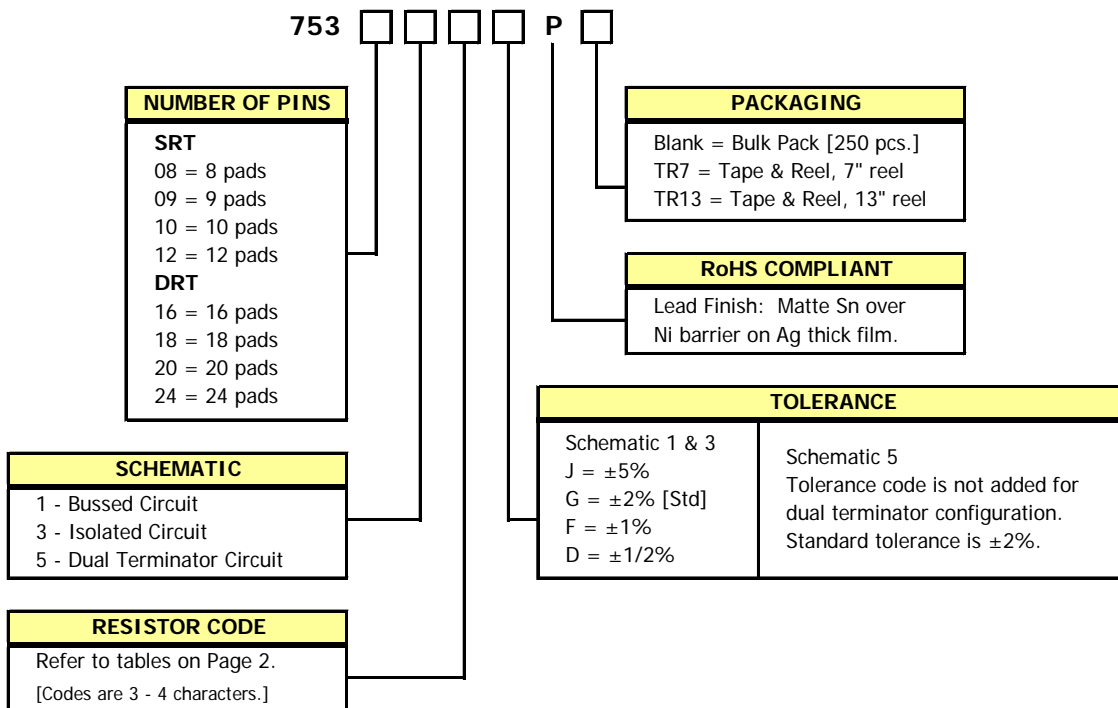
753 P

NUMBER OF PINS

SRT
08 = 8 pads
09 = 9 pads
10 = 10 pads
12 = 12 pads
DRT
16 = 16 pads
18 = 18 pads
20 = 20 pads
24 = 24 pads

PACKAGING

Blank = Bulk Pack [250 pcs.]
TR7 = Tape & Reel, 7" reel
TR13 = Tape & Reel, 13" reel

RoHS COMPLIANT

Lead Finish: Matte Sn over Ni barrier on Ag thick film.

SCHEMATIC

1 - Bussed Circuit
3 - Isolated Circuit
5 - Dual Terminator Circuit

TOLERANCE

| Schematic 1 & 3<br>J = ±5%<br>G = ±2% [Std]<br>F = ±1%<br>D = ±1/2% | Schematic 5<br>Tolerance code is not added for dual terminator configuration.<br>Standard tolerance is ±2%. |
|---|---|

RESISTOR CODE

Refer to tables on Page 2.
[Codes are 3 - 4 characters.]